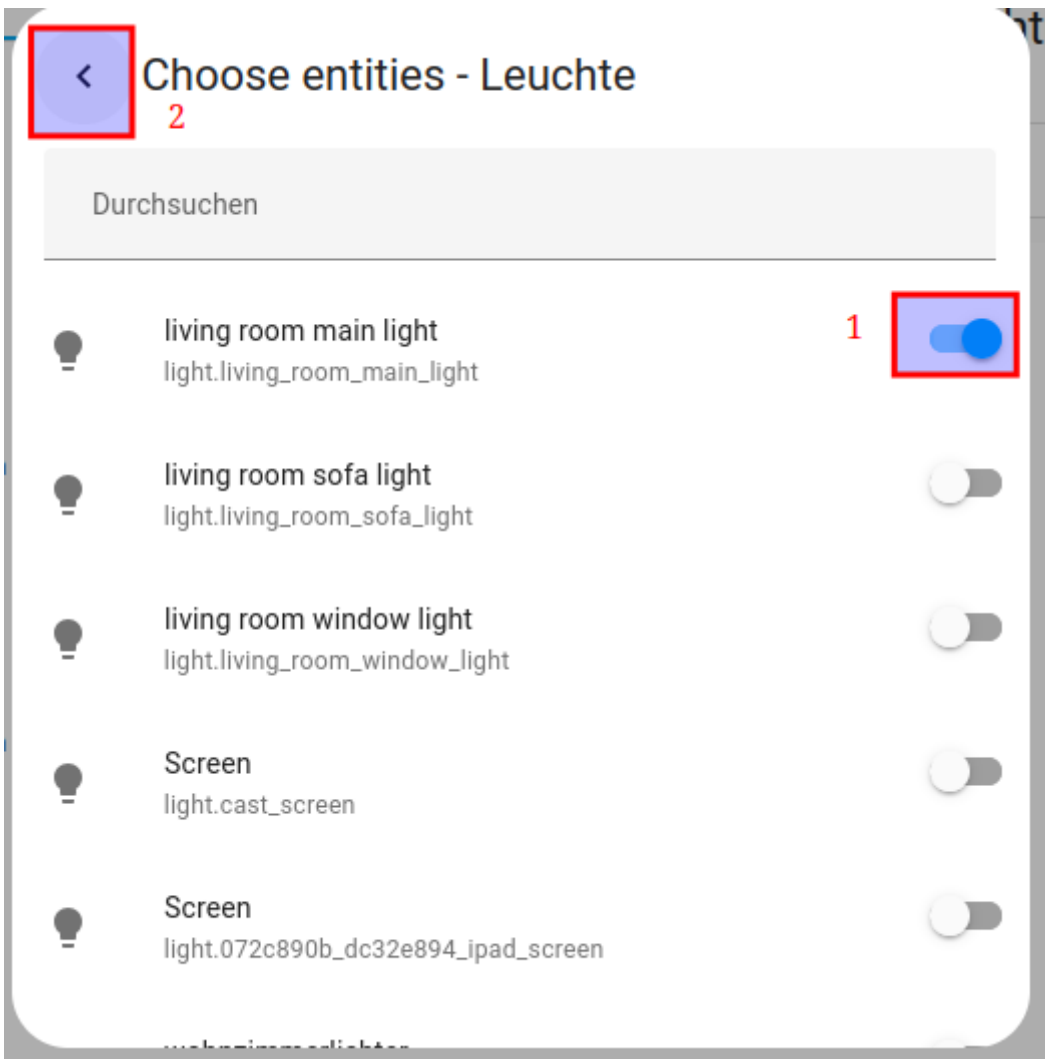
Choose entities - Leuchte

2

Durchsuchen

living room main light
light.living_room_main_light

1

living room sofa light
light.living_room_sofa_light

living room window light
light.living_room_window_light

Screen
light.cast_screen

Screen
light.072c890b_dc32e894_ipad_screen

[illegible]